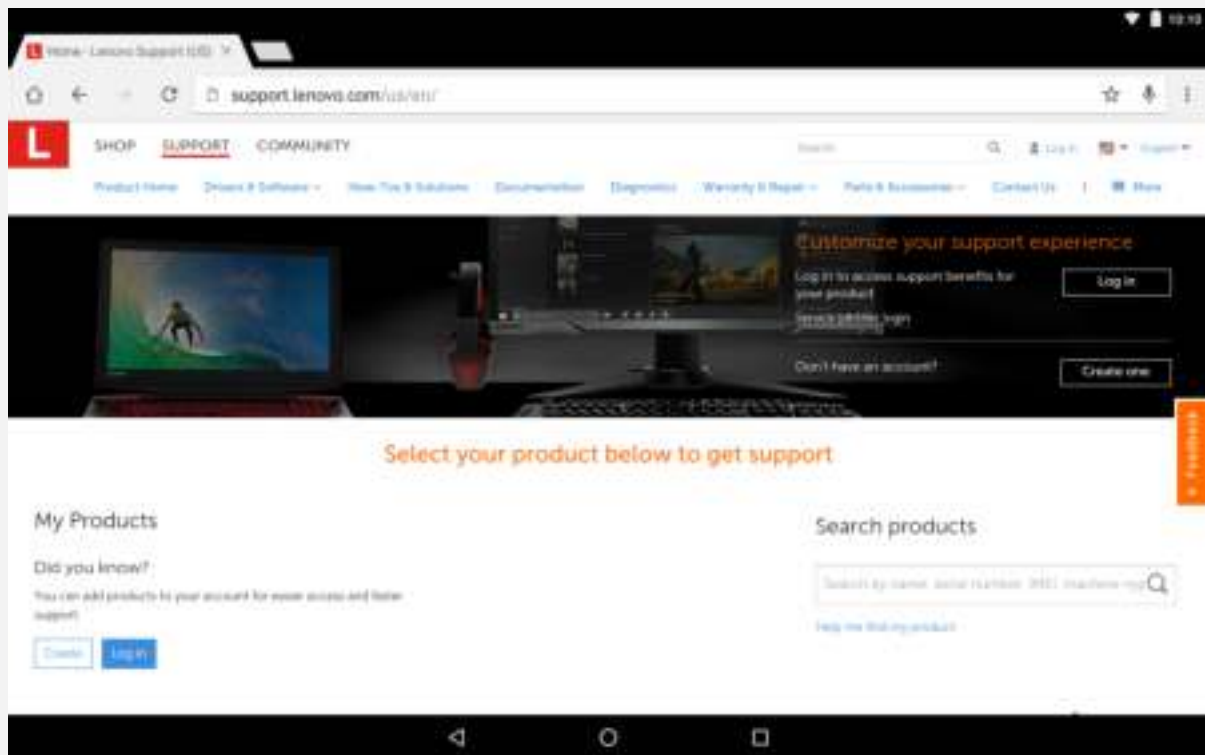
10:10

Home - Lenovo Support (US) ×

support.lenovo.com/us/en/

L

SHOP SUPPORT COMMUNITY

Search

Log In

English

Product Home Drivers & Software How-Tos & Solutions Documentation Diagnostics Warranty & Repair Parts & Accessories Contact Us More

Customize your support experience

Log in to access support benefits for your product

Service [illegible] login

Log in

Don't have an account?

Create one

Select your product below to get support

Feedback

My Products

Did you know?

You can add products to your account for easier access and faster support!

Create

Log In

Search products

Search by name, serial number, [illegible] machine type

Help me find my product